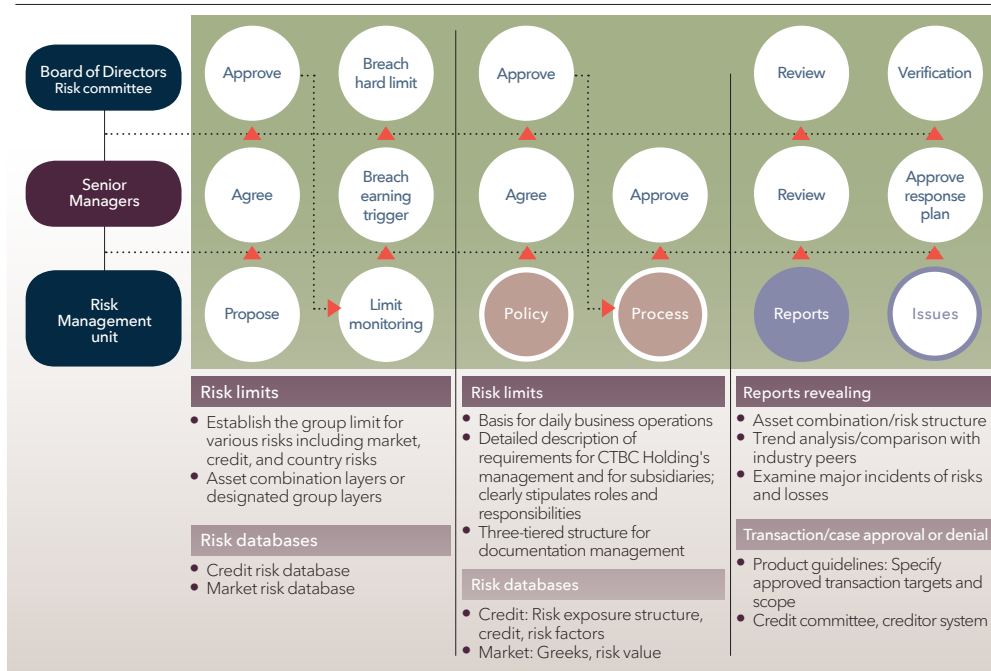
Board of Directors
Risk committee

Senior Managers

Risk Management unit

Approve

Breach hard limit

Agree

Breach earning trigger

Propose

Limit monitoring

Approve

Agree

Approve

Policy

Process

Review

Verification

Review

Approve response plan

Reports

Issues

Risk limits

• Establish the group limit for various risks including market, credit, and country risks
• Asset combination layers or designated group layers

Risk databases

• Credit risk database
• Market risk database

Risk limits

• Basis for daily business operations
• Detailed description of requirements for CTBC Holding's management and for subsidiaries; clearly stipulates roles and responsibilities
• Three-tiered structure for documentation management

Risk databases

• Credit: Risk exposure structure, credit, risk factors
• Market: Greeks, risk value

Reports revealing

• Asset combination/risk structure
• Trend analysis/comparison with industry peers
• Examine major incidents of risks and losses

Transaction/case approval or denial

• Product guidelines: Specify approved transaction targets and scope
• Credit committee, creditor system